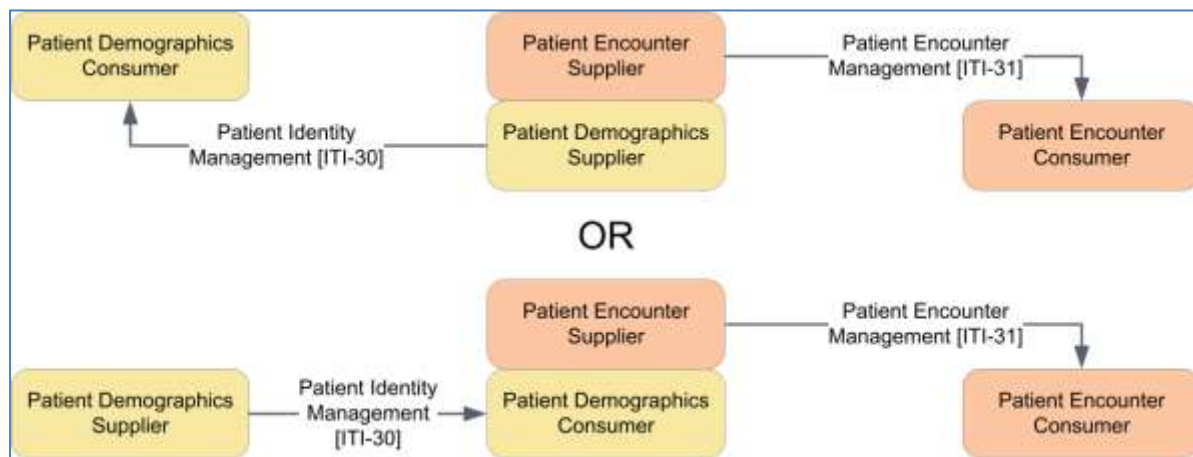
Patient Demographics Consumer

Patient Encounter Supplier

Patient Encounter Management [ITI-31]

Patient Identity Management [ITI-30]

Patient Demographics Supplier

Patient Encounter Consumer

OR

Patient Encounter Supplier

Patient Encounter Management [ITI-31]

Patient Demographics Supplier

Patient Identity Management [ITI-30]

Patient Demographics Consumer

Patient Encounter Consumer